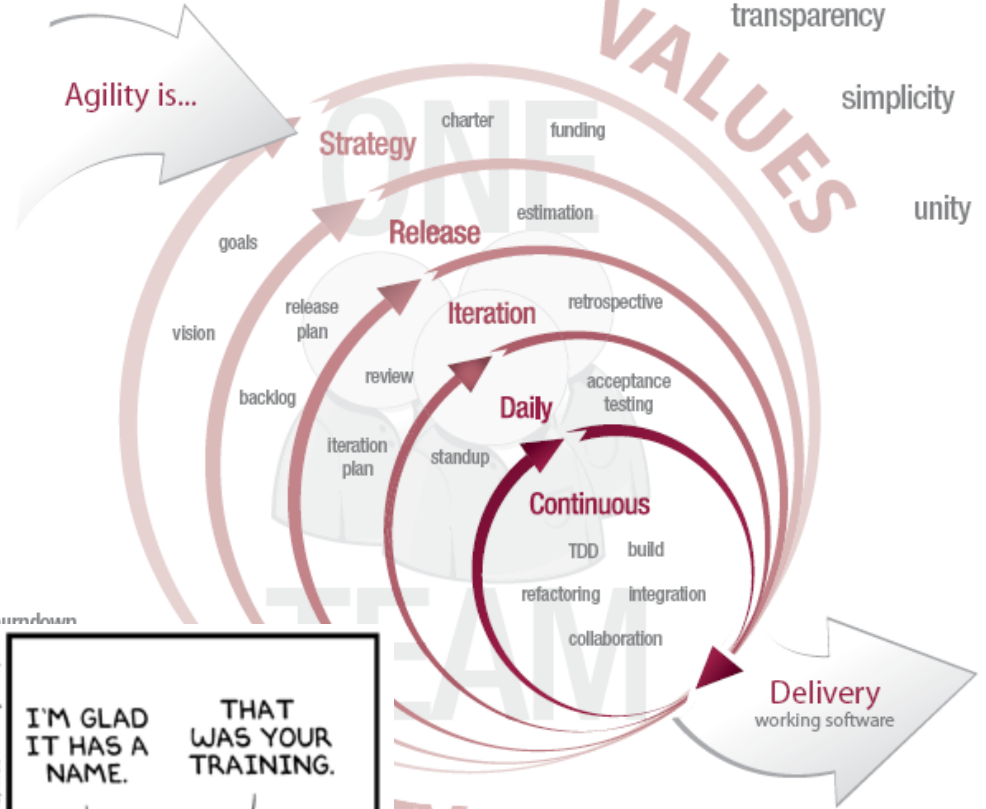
Agility is...

VALUES

transparency

simplicity

unity

ONE TEAM

Strategy

charter

funding

Release

estimation

goals

vision

Iteration

release plan

retrospective

review

backlog

Daily

acceptance testing

iteration plan

standup

Continuous

TDD

build

refactoring

integration

collaboration

urndown

Delivery
working software

I'M GLAD IT HAS A NAME.

THAT WAS YOUR TRAINING.